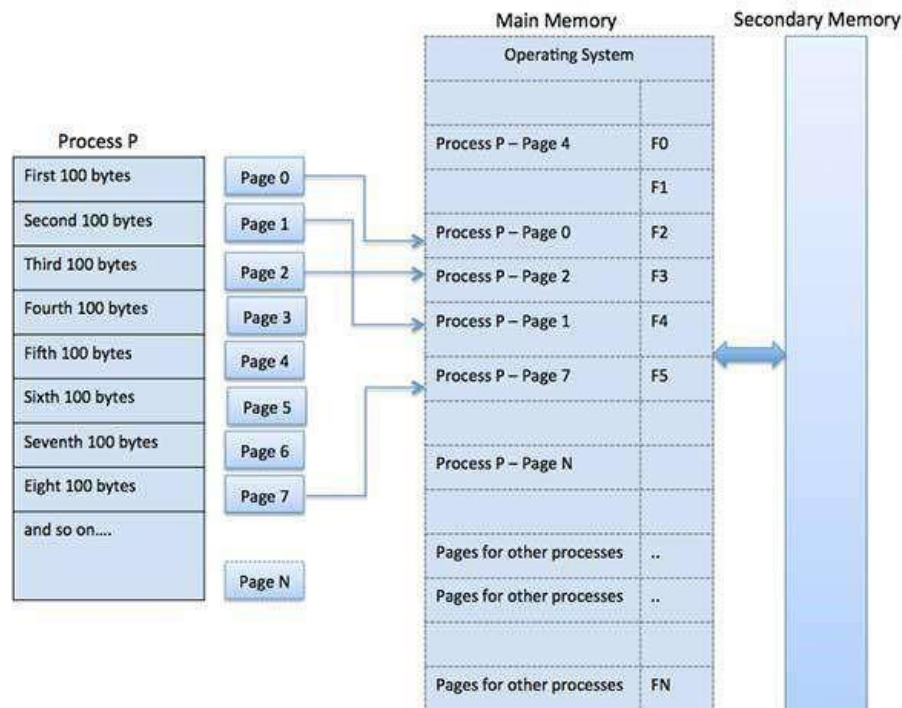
Process P

| First 100 bytes |
| Second 100 bytes |
| Third 100 bytes |
| Fourth 100 bytes |
| Fifth 100 bytes |
| Sixth 100 bytes |
| Seventh 100 bytes |
| Eight 100 bytes |
| and so on.... |

Page 0
Page 1
Page 2
Page 3
Page 4
Page 5
Page 6
Page 7
Page N

Main Memory

| Operating System | |
|---|---|
| | |
| Process P – Page 4 | F0 |
| | F1 |
| Process P – Page 0 | F2 |
| Process P – Page 2 | F3 |
| Process P – Page 1 | F4 |
| Process P – Page 7 | F5 |
| | |
| Process P – Page N | |
| | |
| Pages for other processes | .. |
| Pages for other processes | .. |
| | |
| Pages for other processes | FN |

Secondary Memory